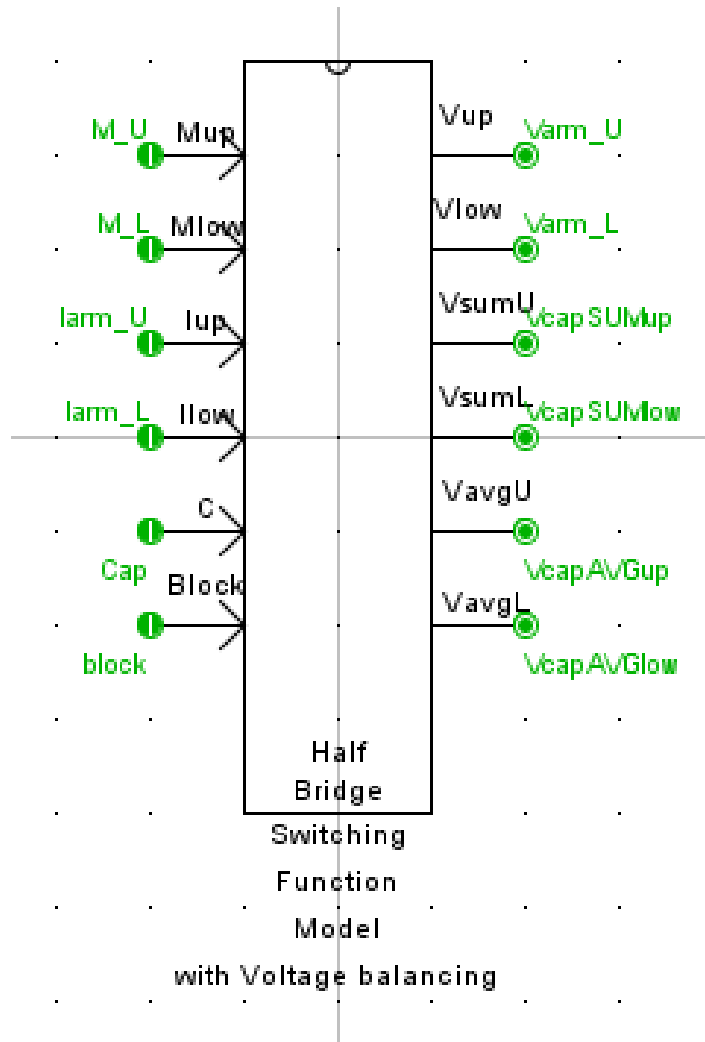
M_U Mup
M_L Mlow
Iarm_U Iup
Iarm_L Ilow
C
Cap
Block
block

Vup Varm_U
Vlow Varm_L
VsumU VcapSUMup
VsumL VcapSUMlow
VavgU
VcapAVGup
VavgL
VcapAVGlow

Half
Bridge
Switching
Function
Model
with Voltage balancing